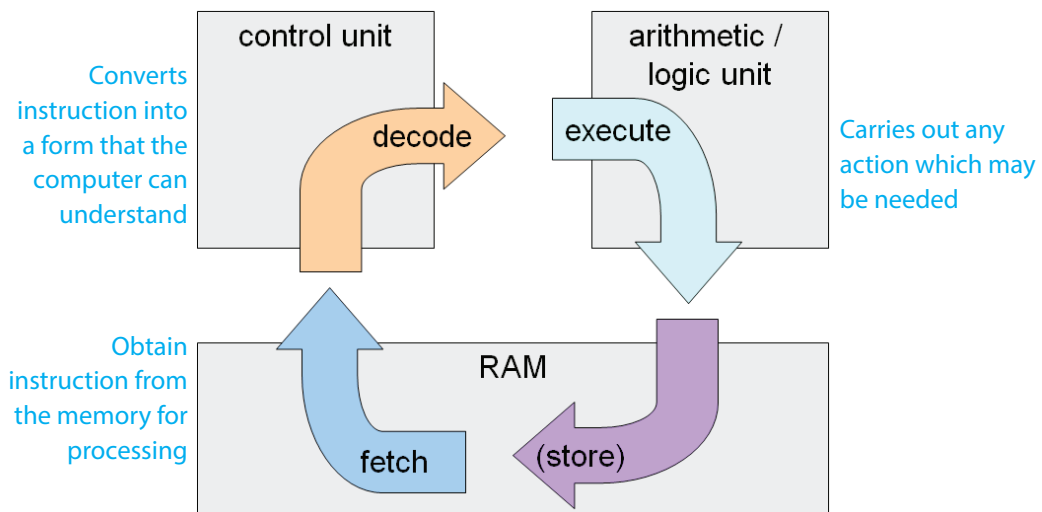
control unit

Converts instruction into a form that the computer can understand

decode

arithmetic / logic unit

execute

Carries out any action which may be needed

Obtain instruction from the memory for processing

RAM

fetch

(store)